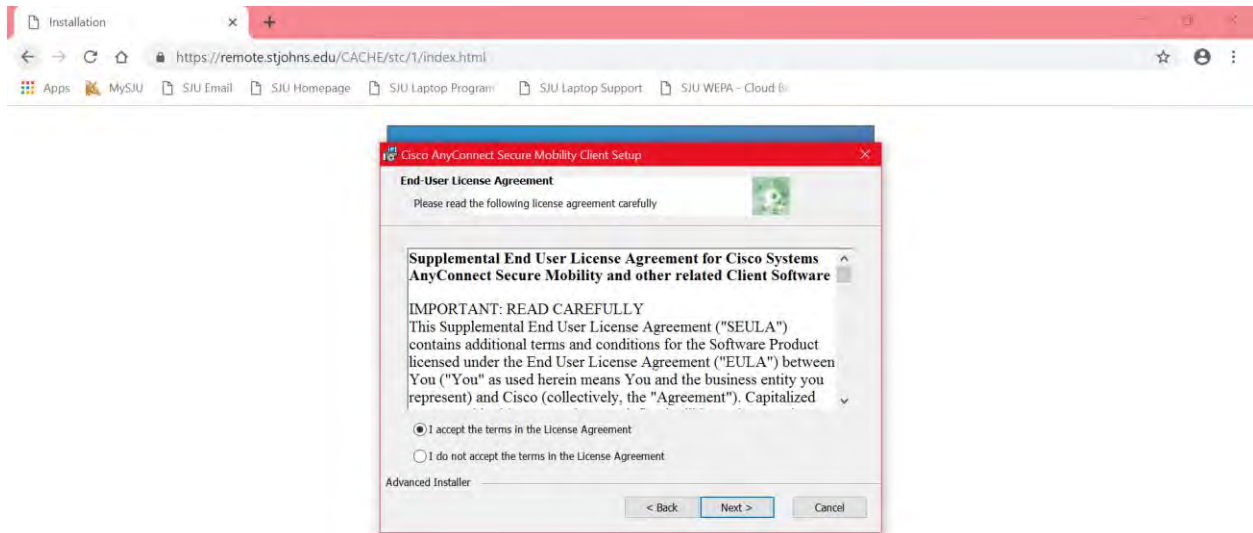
Installation

https://remote.stjohns.edu/CACHE/stc/1/index.html

Apps MySJU SJU Email SJU Homepage SJU Laptop Program SJU Laptop Support SJU WEPA - Cloud B

Cisco AnyConnect Secure Mobility Client Setup

End-User License Agreement

Please read the following license agreement carefully

Supplemental End User License Agreement for Cisco Systems AnyConnect Secure Mobility and other related Client Software

IMPORTANT: READ CAREFULLY
This Supplemental End User License Agreement ("SEULA") contains additional terms and conditions for the Software Product licensed under the End User License Agreement ("EULA") between You ("You" as used herein means You and the business entity you represent) and Cisco (collectively, the "Agreement"). Capitalized

I accept the terms in the License Agreement

I do not accept the terms in the License Agreement

Advanced Installer

< Back Next > Cancel